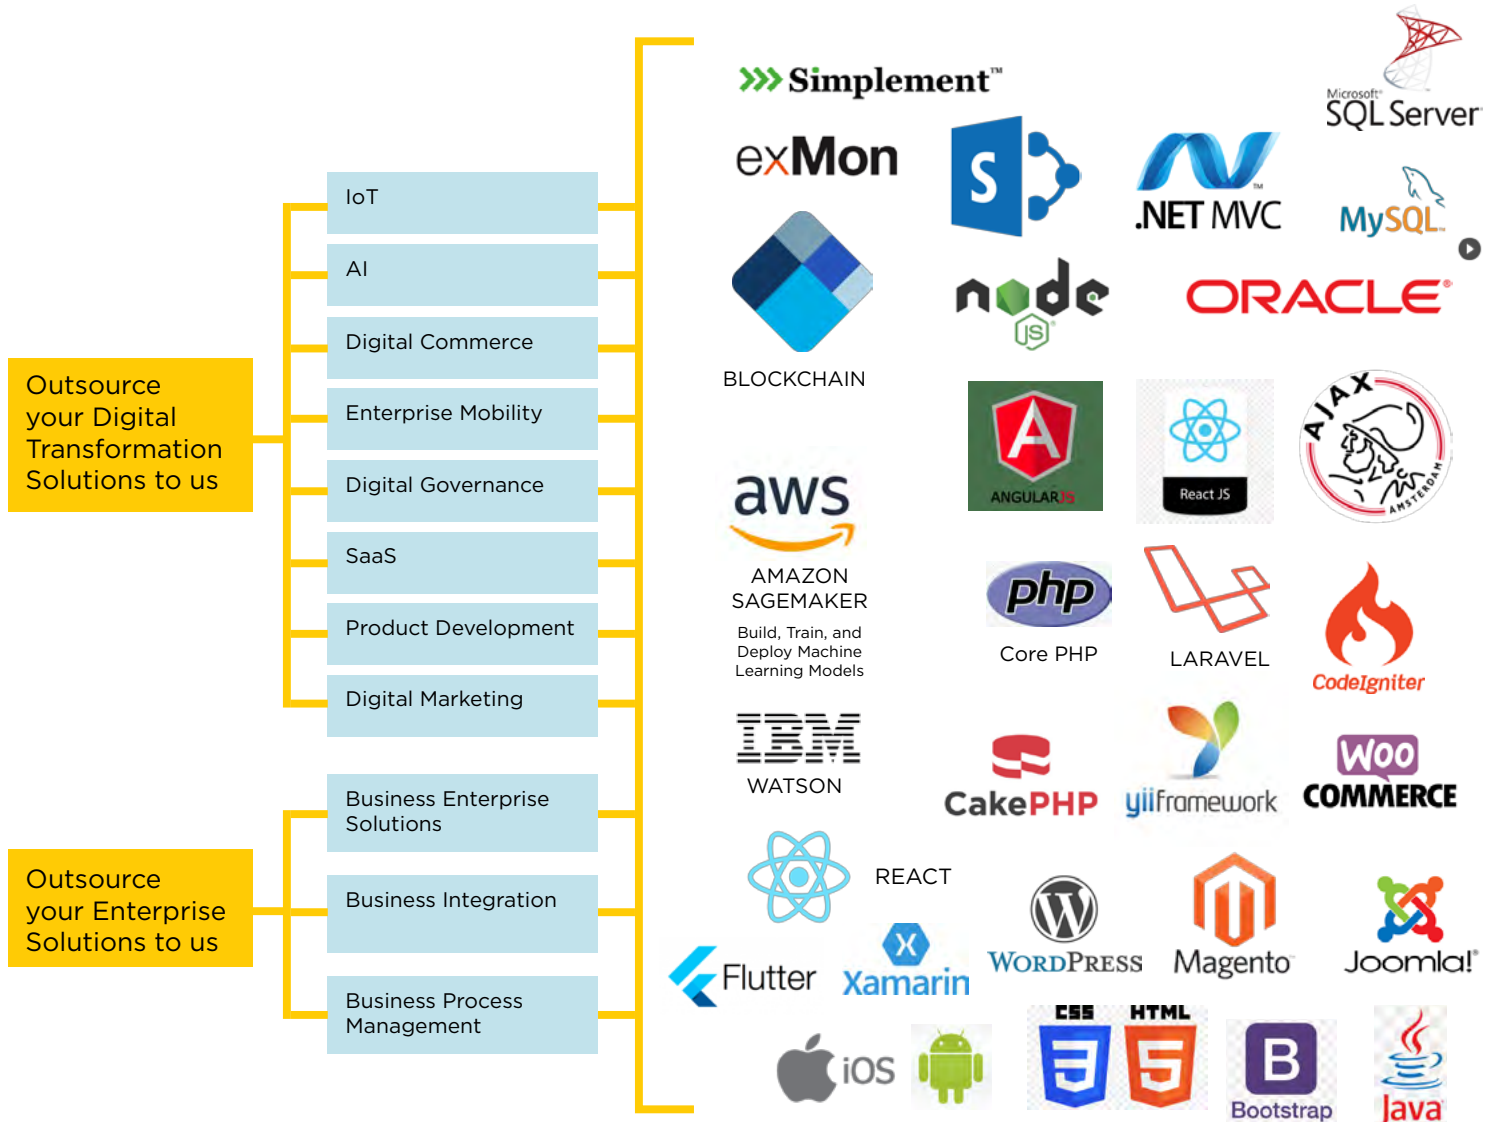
Outsource your Digital Transformation Solutions to us

IoT

AI

Digital Commerce

Enterprise Mobility

Digital Governance

SaaS

Product Development

Digital Marketing

Outsource your Enterprise Solutions to us

Business Enterprise Solutions

Business Integration

Business Process Management

Simplement™

Microsoft SQL Server

exMon

S

.NET MVC

MySQL

BLOCKCHAIN

node JS

ORACLE

ANGULARJS

React JS

AJAX AMSTERDAM

aws

AMAZON SAGEMAKER

Build, Train, and Deploy Machine Learning Models

php

Core PHP

LARAVEL

CodeIgniter

IBM

WATSON

CakePHP

yiiframework

Woo COMMERCE

REACT

WordPress

Magento

Joomla!

Flutter

Xamarin

iOS

CSS

HTML

B

Bootstrap

Java